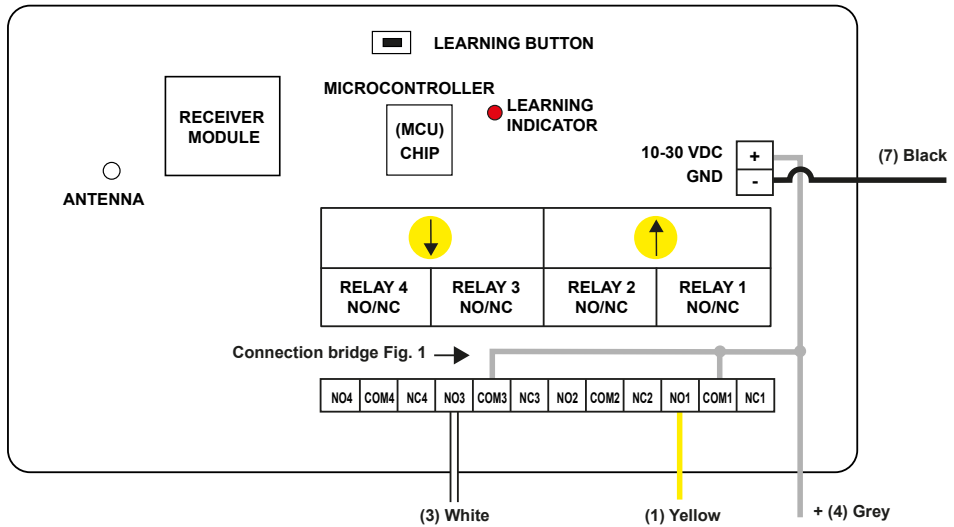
LEARNING BUTTON

RECEIVER MODULE

MICROCONTROLLER

(MCU) CHIP

LEARNING INDICATOR

ANTENNA

10-30 VDC

GND

+

-

(7) Black

| RELAY 4 NO/NC | RELAY 3 NO/NC | RELAY 2 NO/NC | RELAY 1 NO/NC |
|---|---|---|---|

Connection bridge Fig. 1

| NO4 | COM4 | NC4 | NO3 | COM3 | NC3 | NO2 | COM2 | NC2 | NO1 | COM1 | NC1 |
|---|---|---|---|---|---|---|---|---|---|---|---|

(3) White

(1) Yellow

+ (4) Grey